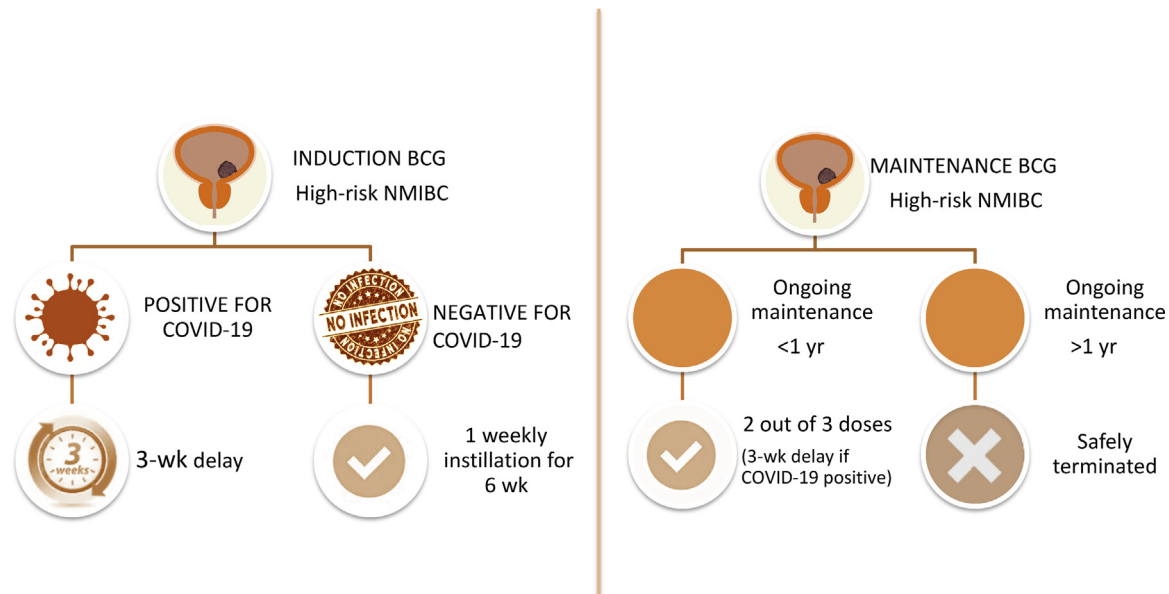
INDUCTION BCG
High-risk NMIBC

POSITIVE FOR COVID-19

NO INFECTION
NO INFECTION
NO INFECTION

NEGATIVE FOR COVID-19

3 weeks

3-wk delay

1 weekly instillation for 6 wk

MAINTENANCE BCG
High-risk NMIBC

Ongoing maintenance <1 yr

Ongoing maintenance >1 yr

2 out of 3 doses
(3-wk delay if COVID-19 positive)

Safely terminated